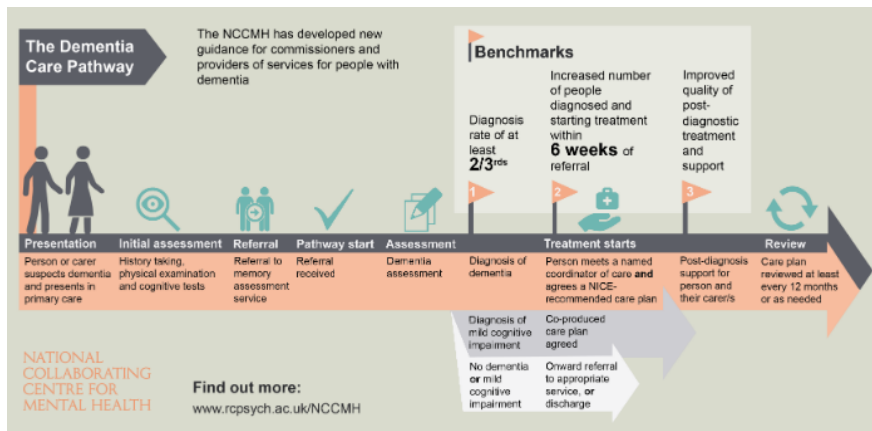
The Dementia Care Pathway

The NCCMH has developed new guidance for commissioners and providers of services for people with dementia

Benchmarks

Diagnosis rate of at least $2/3^{rds}$

Increased number of people diagnosed and starting treatment within **6 weeks** of referral

Improved quality of post-diagnostic treatment and support

1

2

3

Presentation
Person or carer suspects dementia and presents in primary care

Initial assessment
History taking, physical examination and cognitive tests

Referral
Referral to memory assessment service

Pathway start
Referral received

Assessment
Dementia assessment

Diagnosis of dementia

Treatment starts
Person meets a named coordinator of care **and** agrees a NICE-recommended care plan

Post-diagnosis support for person and their carer/s

Review
Care plan reviewed at least every 12 months or as needed

Diagnosis of mild cognitive impairment

Co-produced care plan agreed

No dementia **or** mild cognitive impairment

Onward referral to appropriate service, **or** discharge

NATIONAL COLLABORATING CENTRE FOR MENTAL HEALTH

Find out more:
www.rcpsych.ac.uk/NCCMH